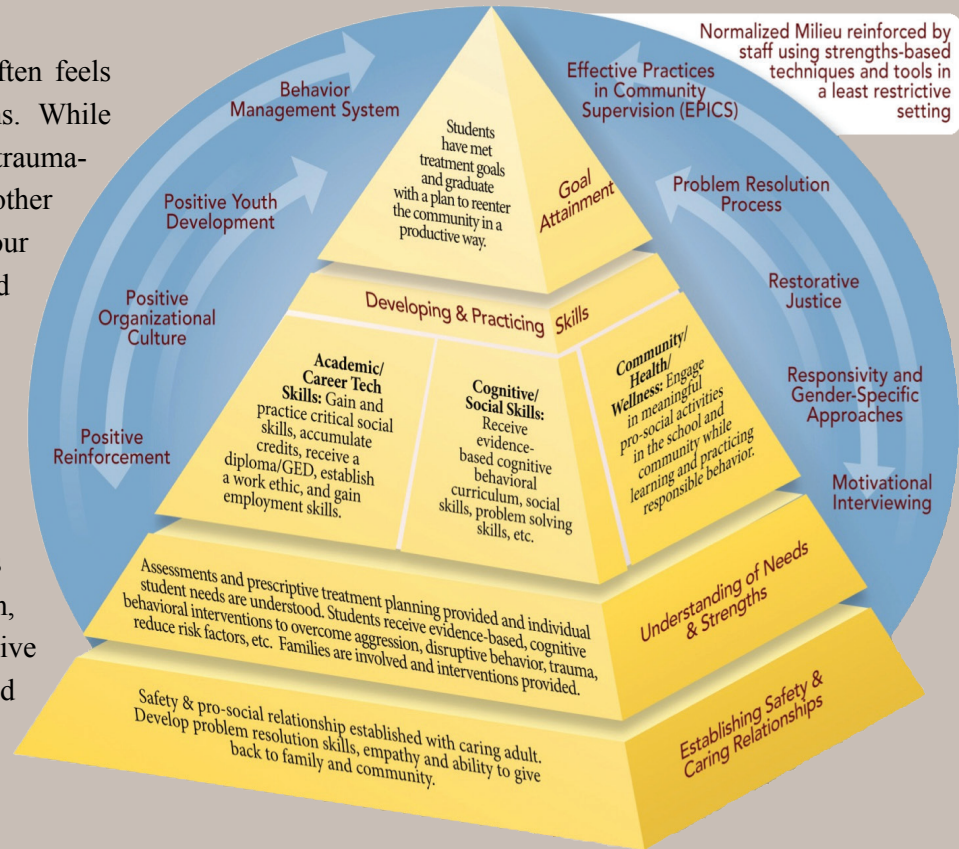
ften feels
s. While
trauma-
other
ur
d

n,
ive
d

Normalized Milieu reinforced by staff using strengths-based techniques and tools in a least restrictive setting

Behavior Management System

Positive Youth Development

Positive Organizational Culture

Positive Reinforcement

Effective Practices in Community Supervision (EPICS)

Problem Resolution Process

Restorative Justice

Responsivity and Gender-Specific Approaches

Motivational Interviewing

Students have met treatment goals and graduate with a plan to reenter the community in a productive way.

Goal Attainment

Developing & Practicing Skills

Academic/ Career Tech Skills: Gain and practice critical social skills, accumulate credits, receive a diploma/GED, establish a work ethic, and gain employment skills.

Cognitive/ Social Skills: Receive evidence-based cognitive behavioral curriculum, social skills, problem solving skills, etc.

Community/ Health/ Wellness: Engage in meaningful pro-social activities in the school and community while learning and practicing responsible behavior.

Assessments and prescriptive treatment planning provided and individual student needs are understood. Students receive evidence-based, cognitive behavioral interventions to overcome aggression, disruptive behavior, trauma, reduce risk factors, etc. Families are involved and interventions provided.

Understanding of Needs & Strengths

Safety & pro-social relationship established with caring adult. Develop problem resolution skills, empathy and ability to give back to family and community.

Establishing Safety & Caring Relationships